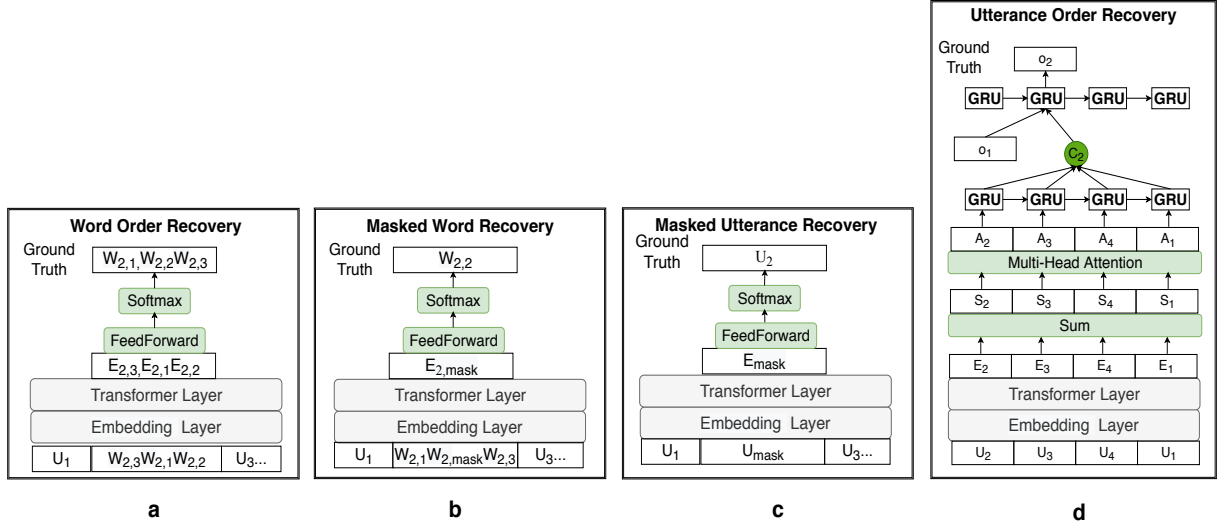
Word Order Recovery

Ground Truth

$W_{2,1}, W_{2,2} W_{2,3}$

Softmax

FeedForward

$E_{2,3}, E_{2,1} E_{2,2}$

Transformer Layer

Embedding Layer

$U_1$ | $W_{2,3} W_{2,1} W_{2,2}$ | $U_3$...

a

Masked Word Recovery

Ground Truth

$W_{2,2}$

Softmax

FeedForward

$E_{2,mask}$

Transformer Layer

Embedding Layer

$U_1$ | $W_{2,1} W_{2,mask} W_{2,3}$ | $U_3$...

b

Masked Utterance Recovery

Ground Truth

$U_2$

Softmax

FeedForward

$E_{mask}$

Transformer Layer

Embedding Layer

$U_1$ | $U_{mask}$ | $U_3$...

c

Utterance Order Recovery

Ground Truth

$o_2$

GRU GRU GRU GRU

$o_1$

$C_2$

GRU GRU GRU GRU

$A_2$ $A_3$ $A_4$ $A_1$

Multi-Head Attention

$S_2$ $S_3$ $S_4$ $S_1$

Sum

$E_2$ $E_3$ $E_4$ $E_1$

Transformer Layer

Embedding Layer

$U_2$ $U_3$ $U_4$ $U_1$

d